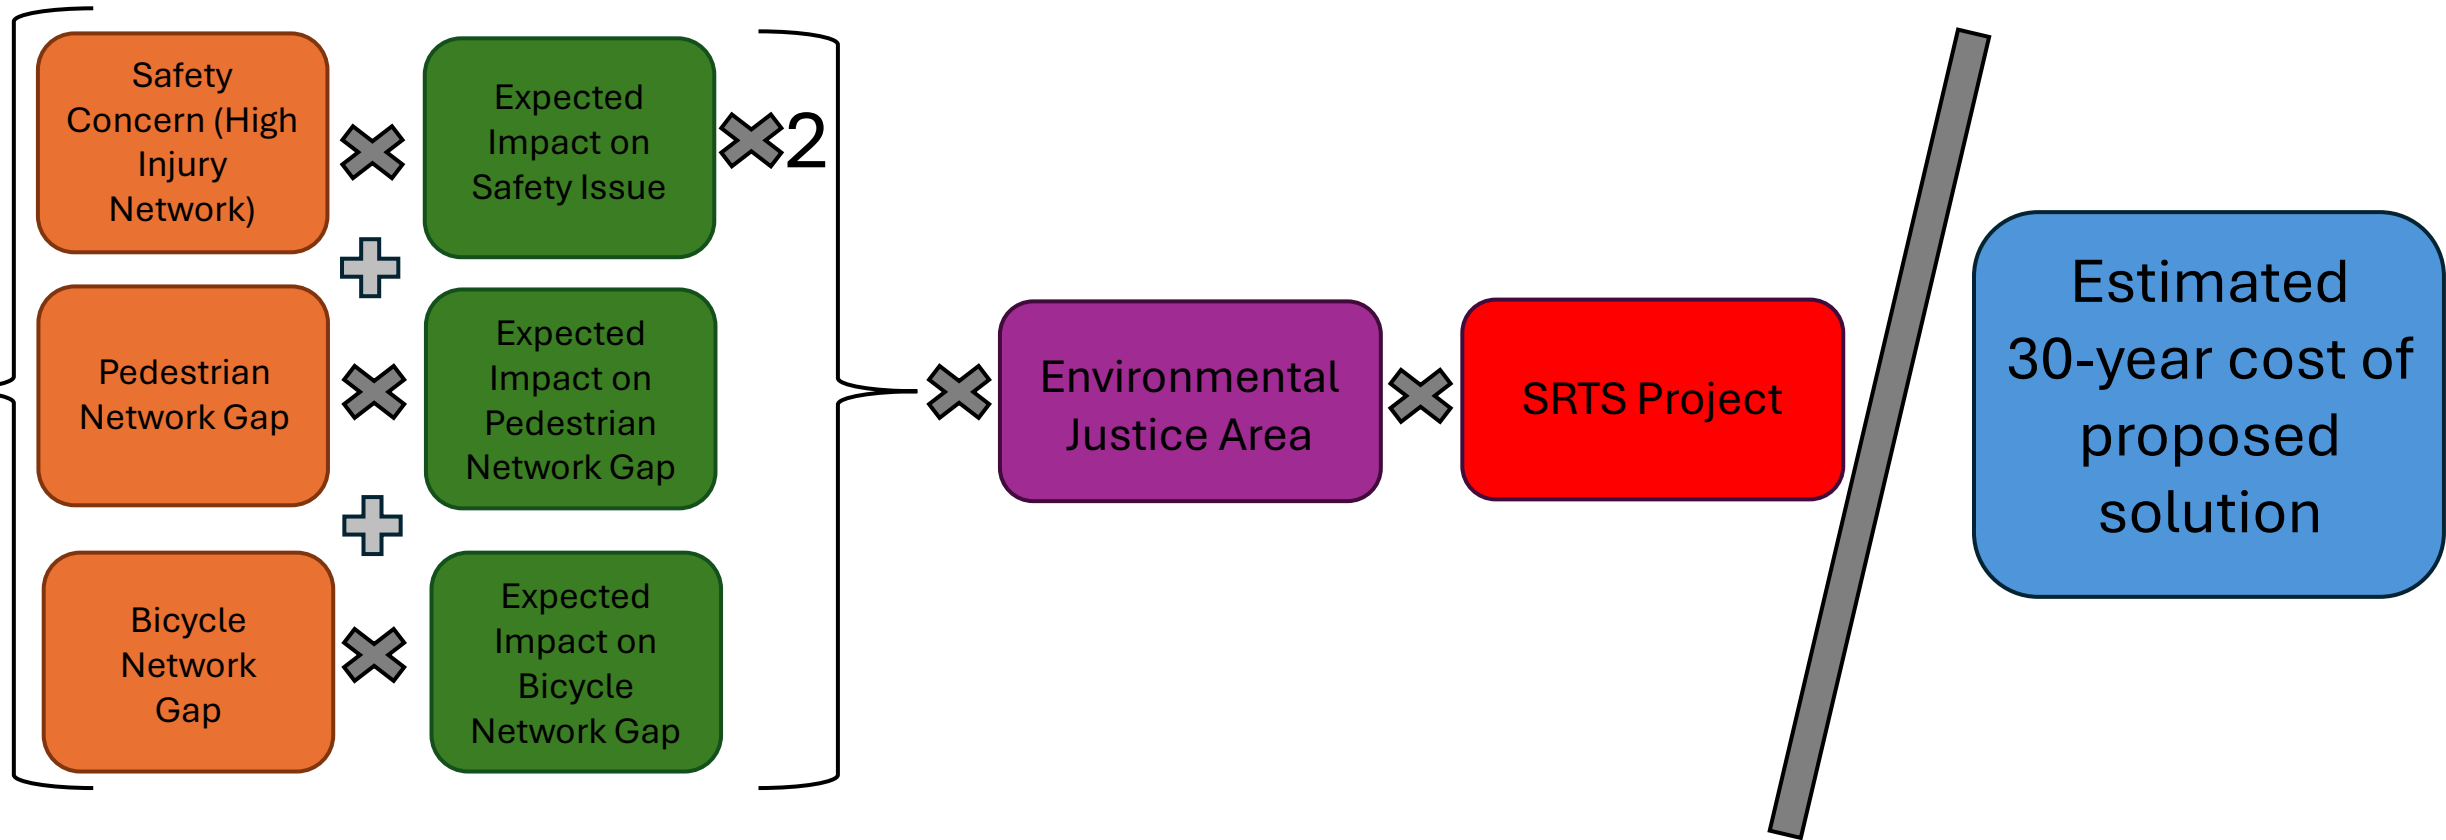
Safety Concern (High Injury Network)

Expected Impact on Safety Issue

2

Pedestrian Network Gap

Expected Impact on Pedestrian Network Gap

Bicycle Network Gap

Expected Impact on Bicycle Network Gap

Environmental Justice Area

SRTS Project

Estimated 30-year cost of proposed solution